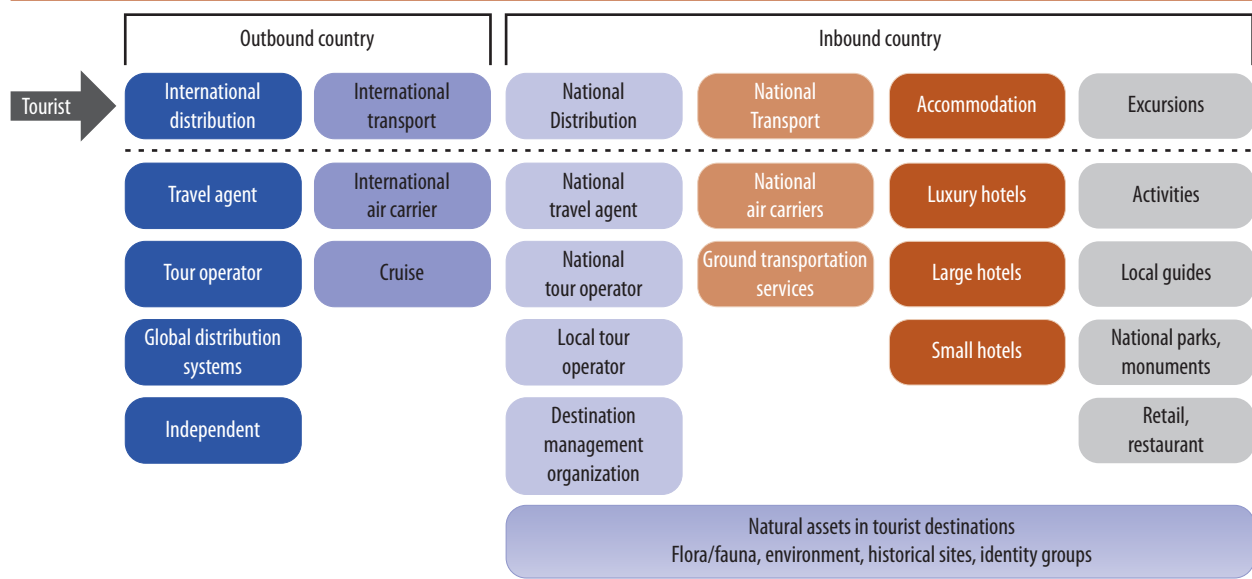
Outbound country

Inbound country

Tourist

International distribution

International transport

National Distribution

National Transport

Accommodation

Excursions

Travel agent

International air carrier

National travel agent

National air carriers

Luxury hotels

Activities

Tour operator

Cruise

National tour operator

Ground transportation services

Large hotels

Local guides

Global distribution systems

Local tour operator

Small hotels

National parks, monuments

Independent

Destination management organization

Retail, restaurant

Natural assets in tourist destinations
Flora/fauna, environment, historical sites, identity groups